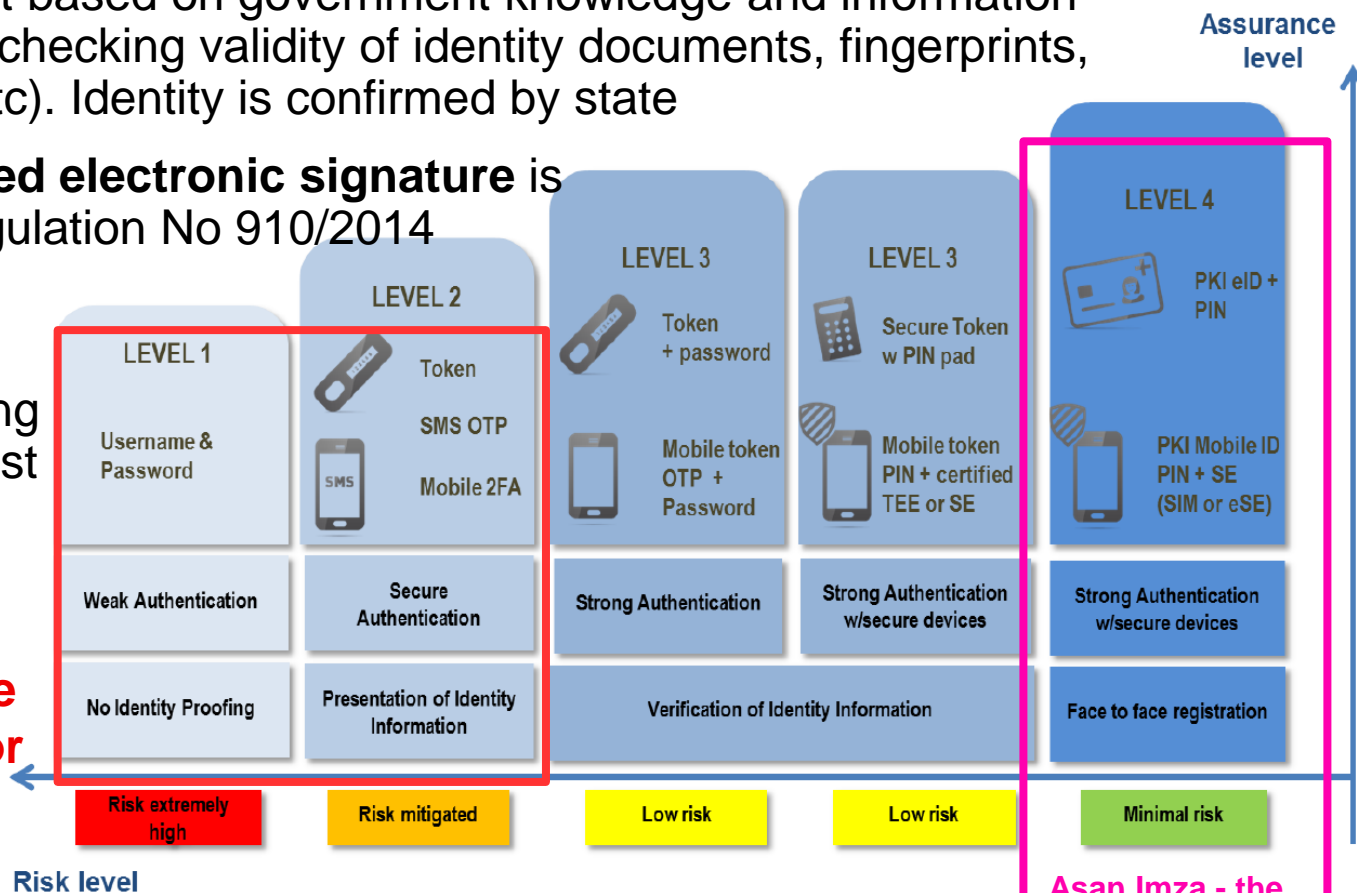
t based on government knowledge and information checking validity of identity documents, fingerprints, tc). Identity is confirmed by state

ed electronic signature is gulation No 910/2014

ng
st

e
or

Assurance level

LEVEL 1
Username & Password

LEVEL 2
Token
SMS OTP
SMS
Mobile 2FA

LEVEL 3
Token + password
Mobile token OTP + Password

LEVEL 3
Secure Token w PIN pad
Mobile token PIN + certified TEE or SE

LEVEL 4
PKI eID + PIN
PKI Mobile ID PIN + SE (SIM or eSE)

| Weak Authentication | Secure Authentication | Strong Authentication | Strong Authentication w/secure devices | Strong Authentication w/secure devices |
|---|---|---|---|---|
| No Identity Proofing | Presentation of Identity Information | Verification of Identity Information | | Face to face registration |
| Risk extremely high | Risk mitigated | Low risk | Low risk | Minimal risk |

Risk level

Asan Imza - the